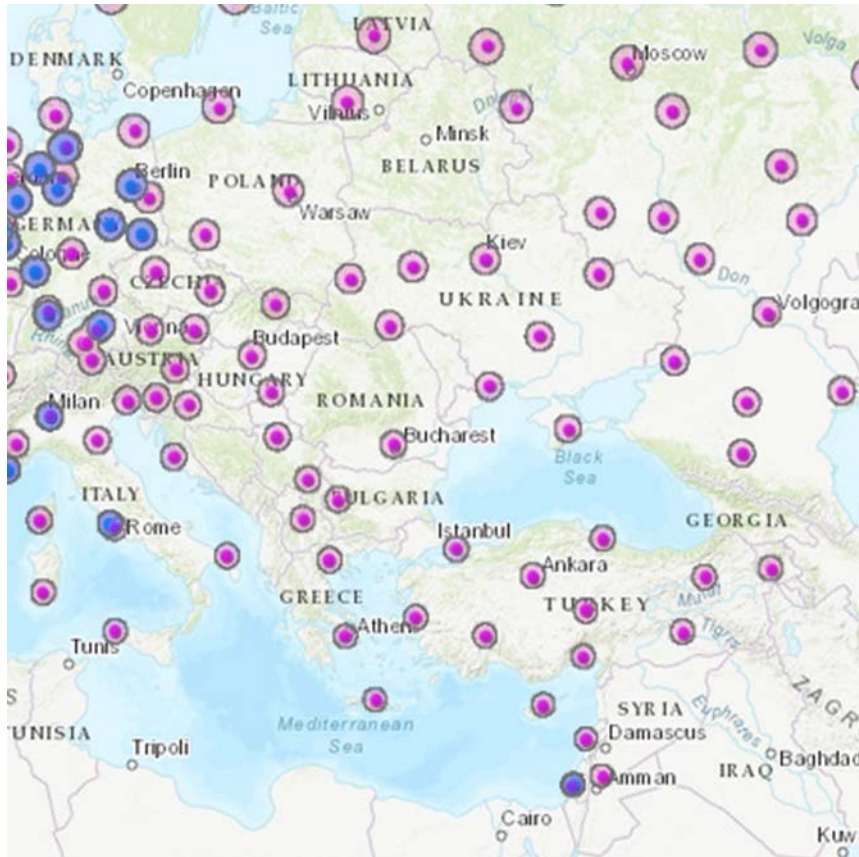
Baltic Sea
LATVIA
DENMARK
Copenhagen
LITHUANIA
Vilnius
Moscow
Volga
Dvina
Minsk
BELARUS
Berlin
POLAND
GERMANY
Warsaw
Cologne
Kiev
CZECHIA
Don
UKRAINE
Volgogra
Vienna
Budapest
AUSTRIA
HUNGARY
ROMANIA
Milan
Bucharest
Black Sea
ITALY
BULGARIA
Rome
Istanbul
GEORGIA
Ankara
GREECE
TURKEY
Murat
Athens
Tigris
Tunis
ZAGR
SYRIA
Euphrates
TUNISIA
Tripoli
Mediterranean Sea
Damascus
Baghdad
Amman
IRAQ
Cairo
Kuw